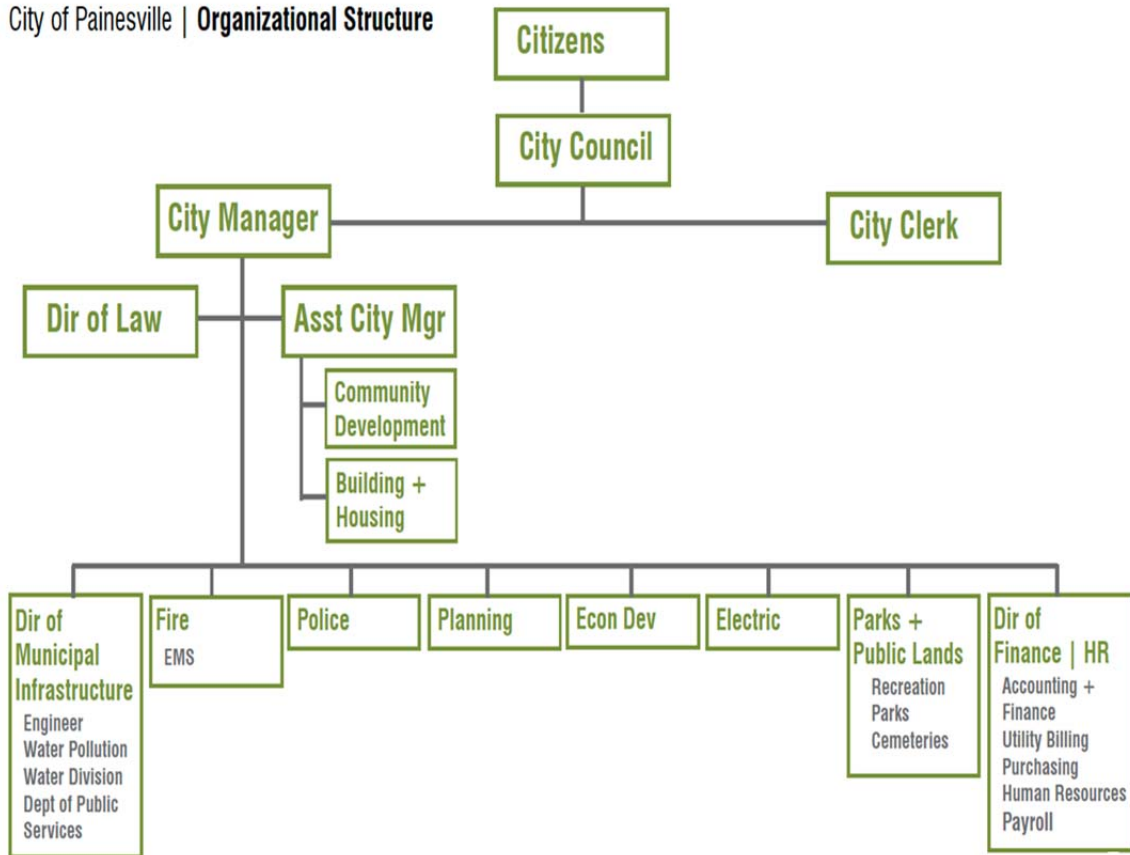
City of Painesville | Organizational Structure

Citizens

City Council

City Manager

City Clerk

Dir of Law

Asst City Mgr

Community Development

Building + Housing

Dir of Municipal Infrastructure
Engineer
Water Pollution
Water Division
Dept of Public Services

Fire
EMS

Police

Planning

Econ Dev

Electric

Parks + Public Lands
Recreation
Parks
Cemeteries

Dir of Finance | HR
Accounting + Finance
Utility Billing
Purchasing
Human Resources
Payroll